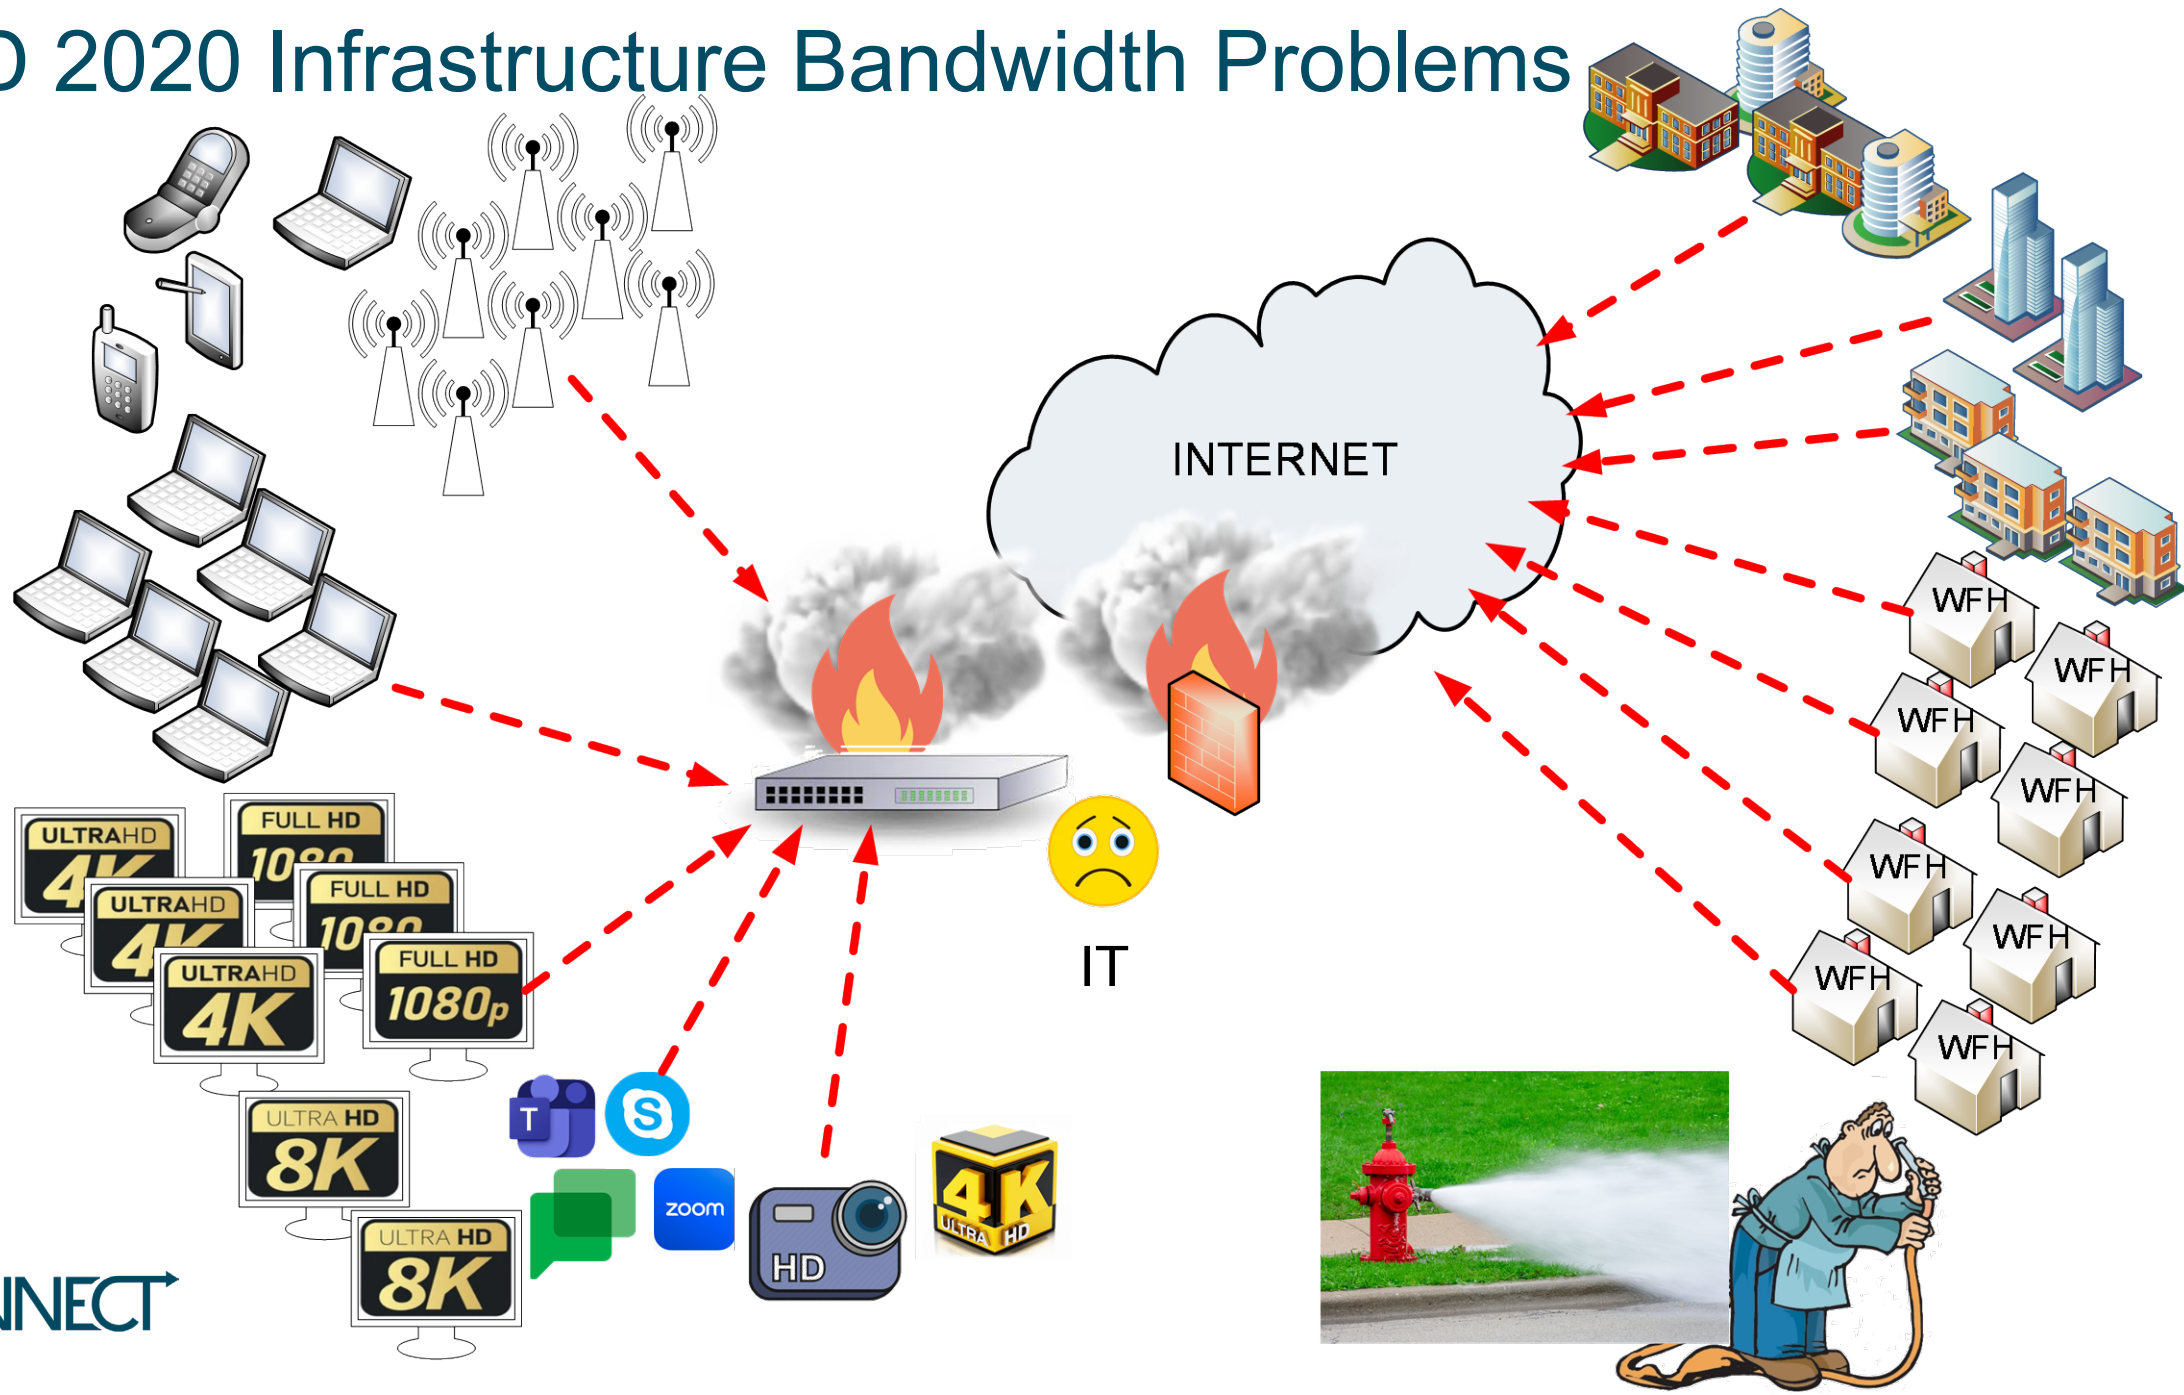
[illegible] 2020 Infrastructure Bandwidth Problems

INTERNET

IT

ULTRAHD 4K

FULL HD 1080

ULTRAHD 4K

FULL HD 1080

ULTRAHD 4K

FULL HD 1080p

ULTRA HD 8K

ULTRA HD 8K

T

S

zoom

HD

4K ULTRA HD

WFH

WFH

WFH

WFH

WFH

WFH

WFH

WFH

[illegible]NECT